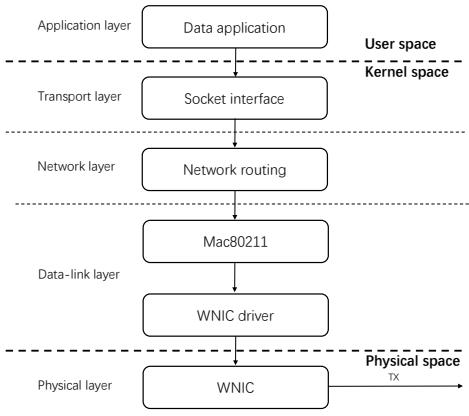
Application layer

Data application

User space

Kernel space

Transport layer

Socket interface

Network layer

Network routing

Mac80211

Data-link layer

WNIC driver

Physical space

Physical layer

WNIC

TX